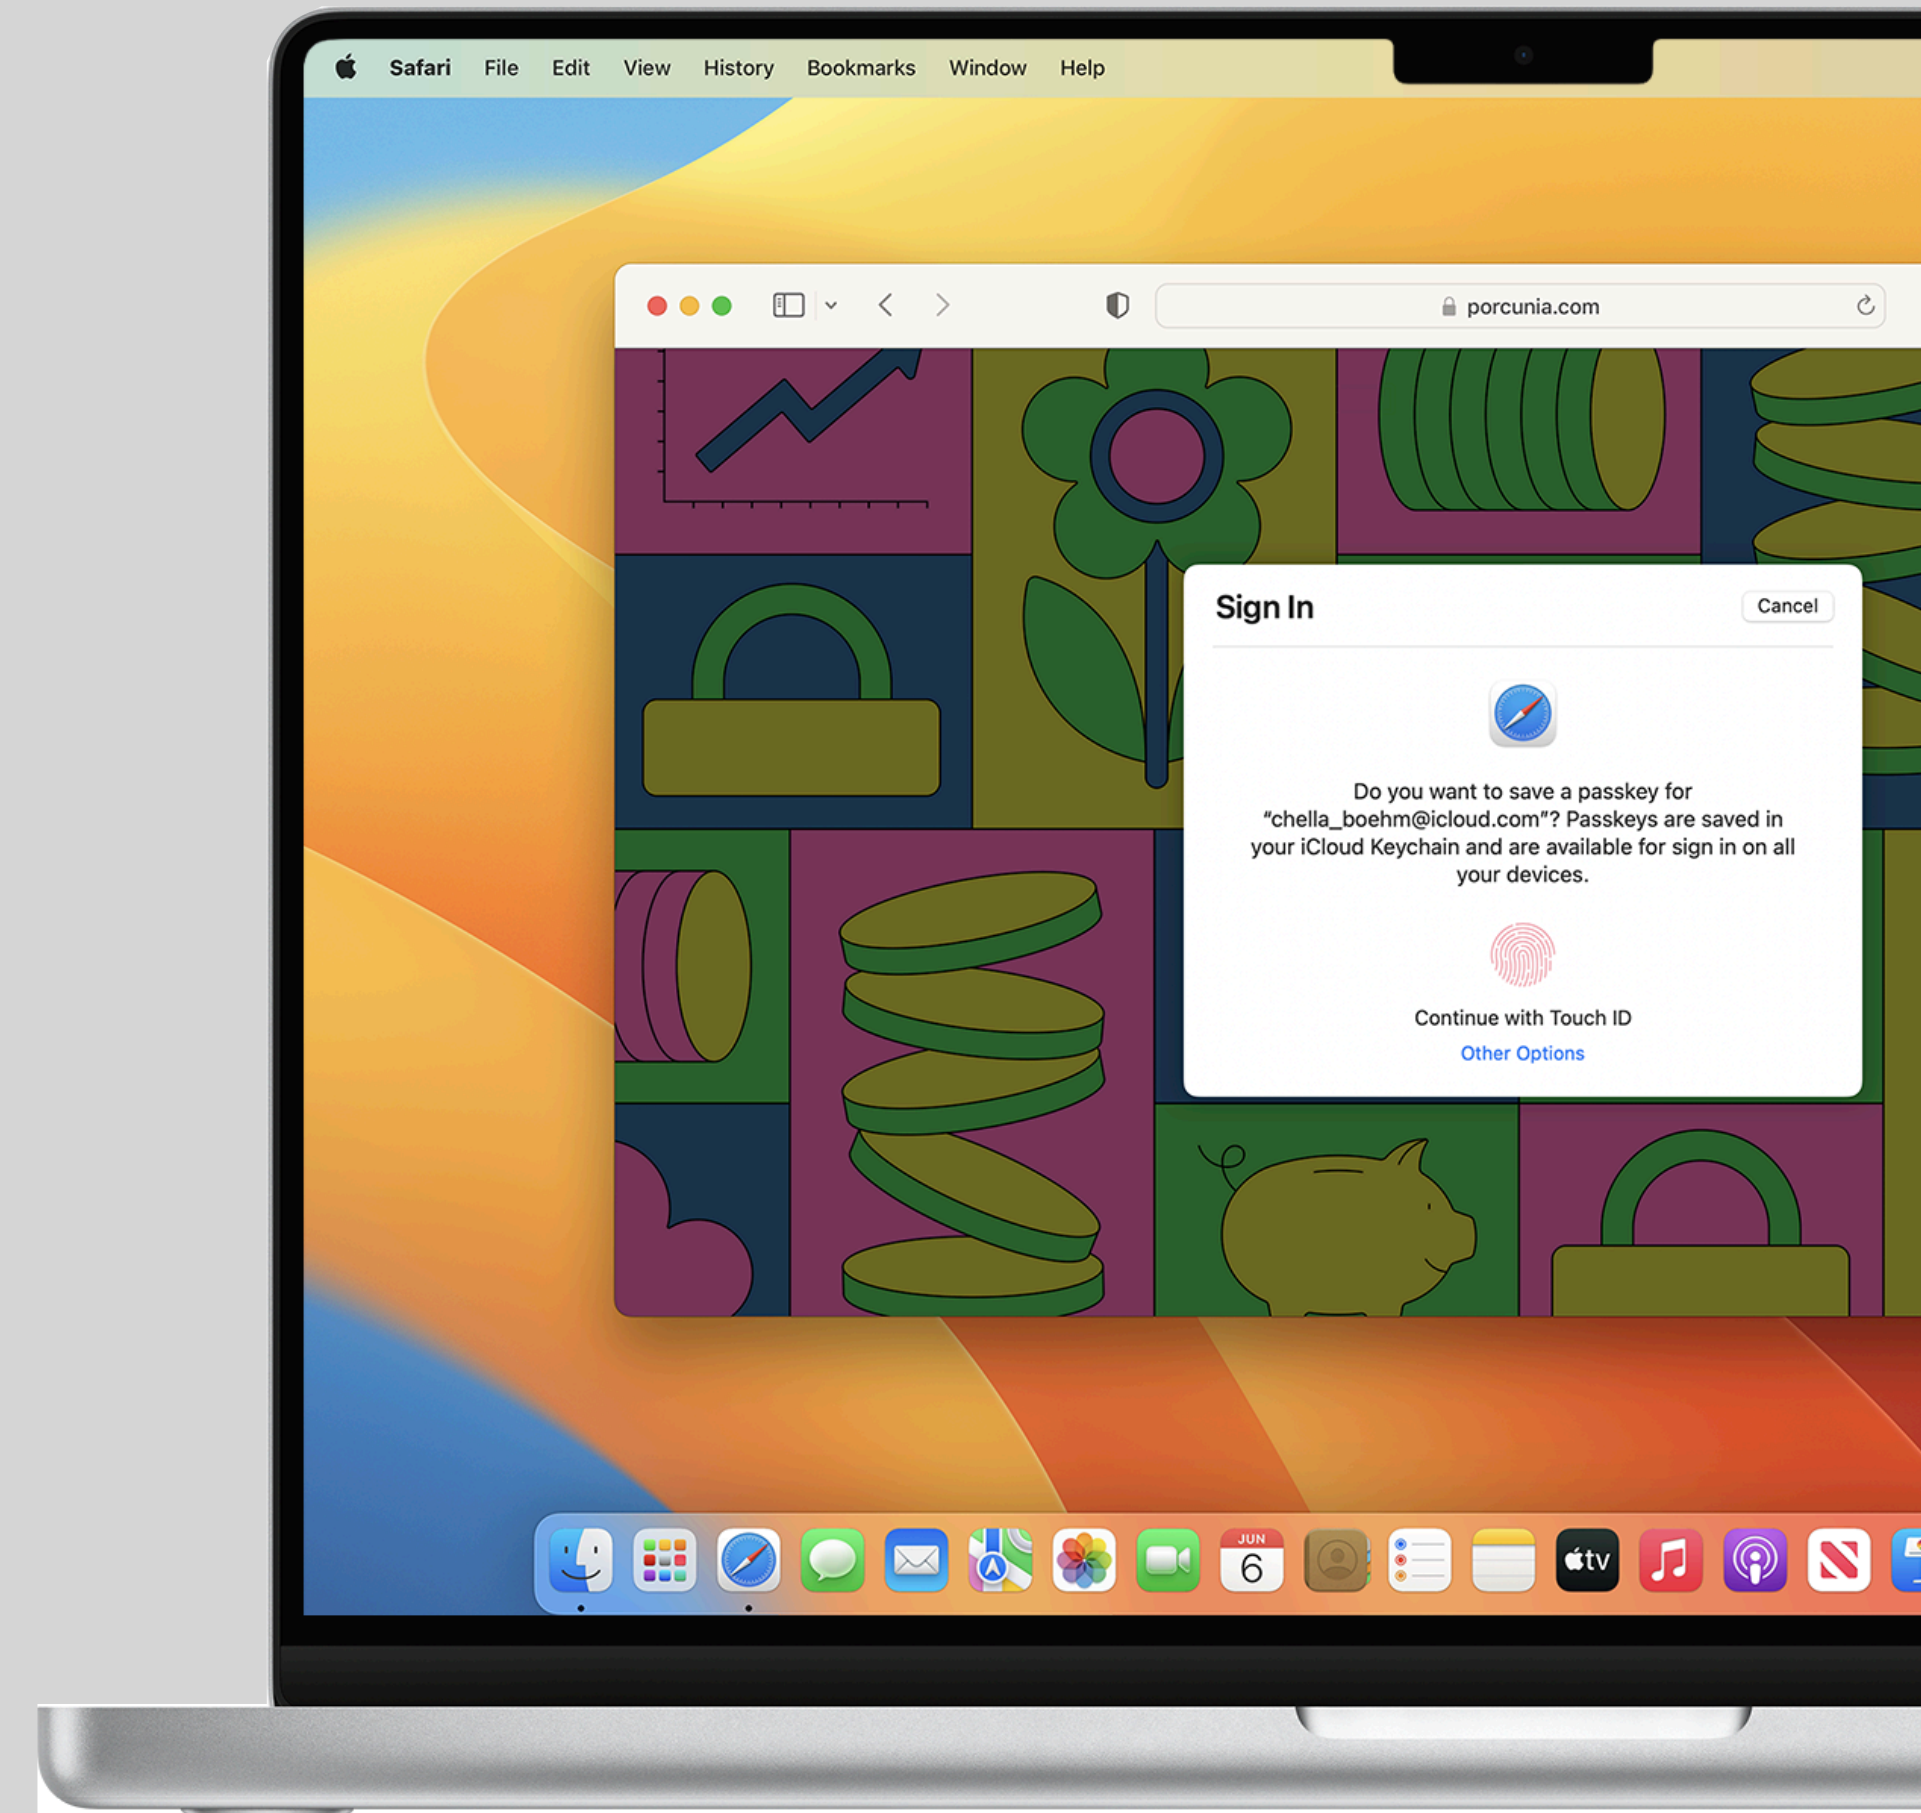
Safari File Edit View History Bookmarks Window Help

porcunia.com

Sign In

Cancel

Do you want to save a passkey for "chella_boehm@icloud.com"? Passkeys are saved in your iCloud Keychain and are available for sign in on all your devices.

Continue with Touch ID

Other Options

JUN
6

tv